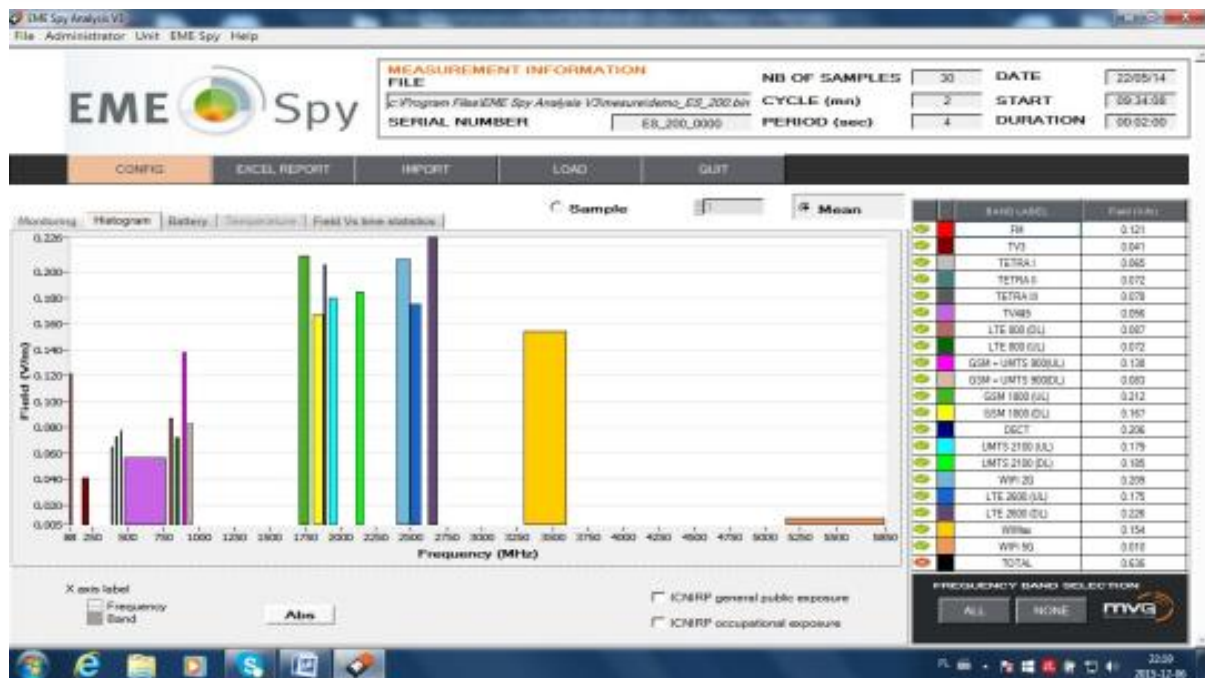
EME Spy Analysis V3

File Administrator Unit EME Spy Help

EME Spy

MEASUREMENT INFORMATION
FILE
c:\Program Files\EME Spy Analysis V3\measure\demo_ES_200.bin
SERIAL NUMBER ES_200_0000

NB OF SAMPLES 30
CYCLE (mn) 2
PERIOD (sec) 4

DATE 22/05/14
START 09:34:08
DURATION 00:02:00

CONFIG EXCEL REPORT IMPORT LOAD QUIT

Monitoring Histogram Battery Temperature Field Vs time statistics

Sample 1 Mean

0.226
0.200
0.180
0.160
0.140
0.120
0.100
0.080
0.060
0.040
0.020
0.005

Field (V/m)

88 250 500 750 1000 1250 1500 1750 2000 2250 2500 2750 3000 3250 3500 3750 4000 4250 4500 4750 5000 5250 5500 5850

Frequency (MHz)

| BAND LABEL | Field (V/m) |
|---|---|
| FM | 0.121 |
| TV3 | 0.041 |
| TETRA I | 0.065 |
| TETRA II | 0.072 |
| TETRA III | 0.078 |
| TV4&5 | 0.056 |
| LTE 800 (DL) | 0.087 |
| LTE 800 (UL) | 0.072 |
| GSM + UMTS 900(UL) | 0.138 |
| GSM + UMTS 900(DL) | 0.083 |
| GSM 1800 (UL) | 0.212 |
| GSM 1800 (DL) | 0.167 |
| DECT | 0.206 |
| UMTS 2100 (UL) | 0.179 |
| UMTS 2100 (DL) | 0.185 |
| WIFI 2G | 0.209 |
| LTE 2600 (UL) | 0.175 |
| LTE 2600 (DL) | 0.226 |
| WiMax | 0.154 |
| WIFI 5G | 0.010 |
| TOTAL | 0.636 |

FREQUENCY BAND SELECTION
ALL NONE MVG

X axis label
Frequency
Band

Abs

ICNIRP general public exposure
ICNIRP occupational exposure

22:09
2015-12-06